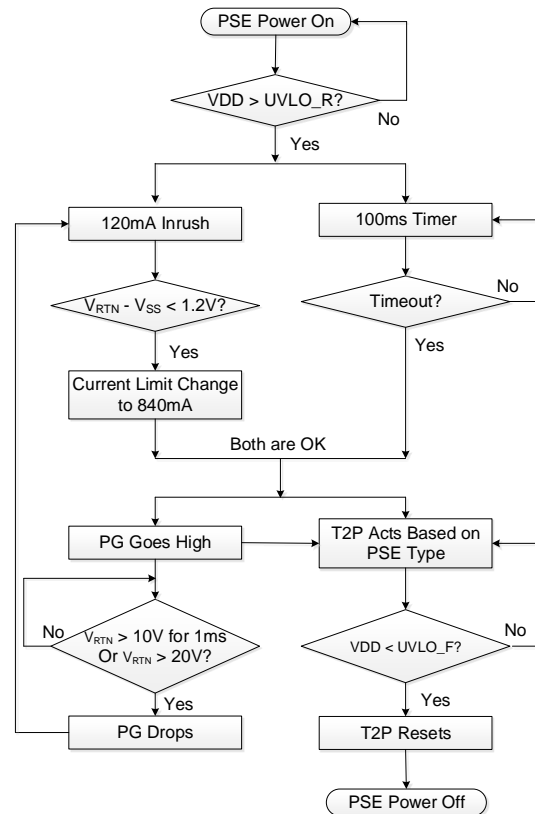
PSE Power On

VDD > UVLO_R?

No

Yes

120mA Inrush

100ms Timer

$V_{RTN}$ - $V_{SS}$ < 1.2V?

Timeout?

No

Yes

Yes

Current Limit Change to 840mA

Both are OK

PG Goes High

T2P Acts Based on PSE Type

No

$V_{RTN}$ > 10V for 1ms Or $V_{RTN}$ > 20V?

VDD < UVLO_F?

No

Yes

Yes

PG Drops

T2P Resets

PSE Power Off